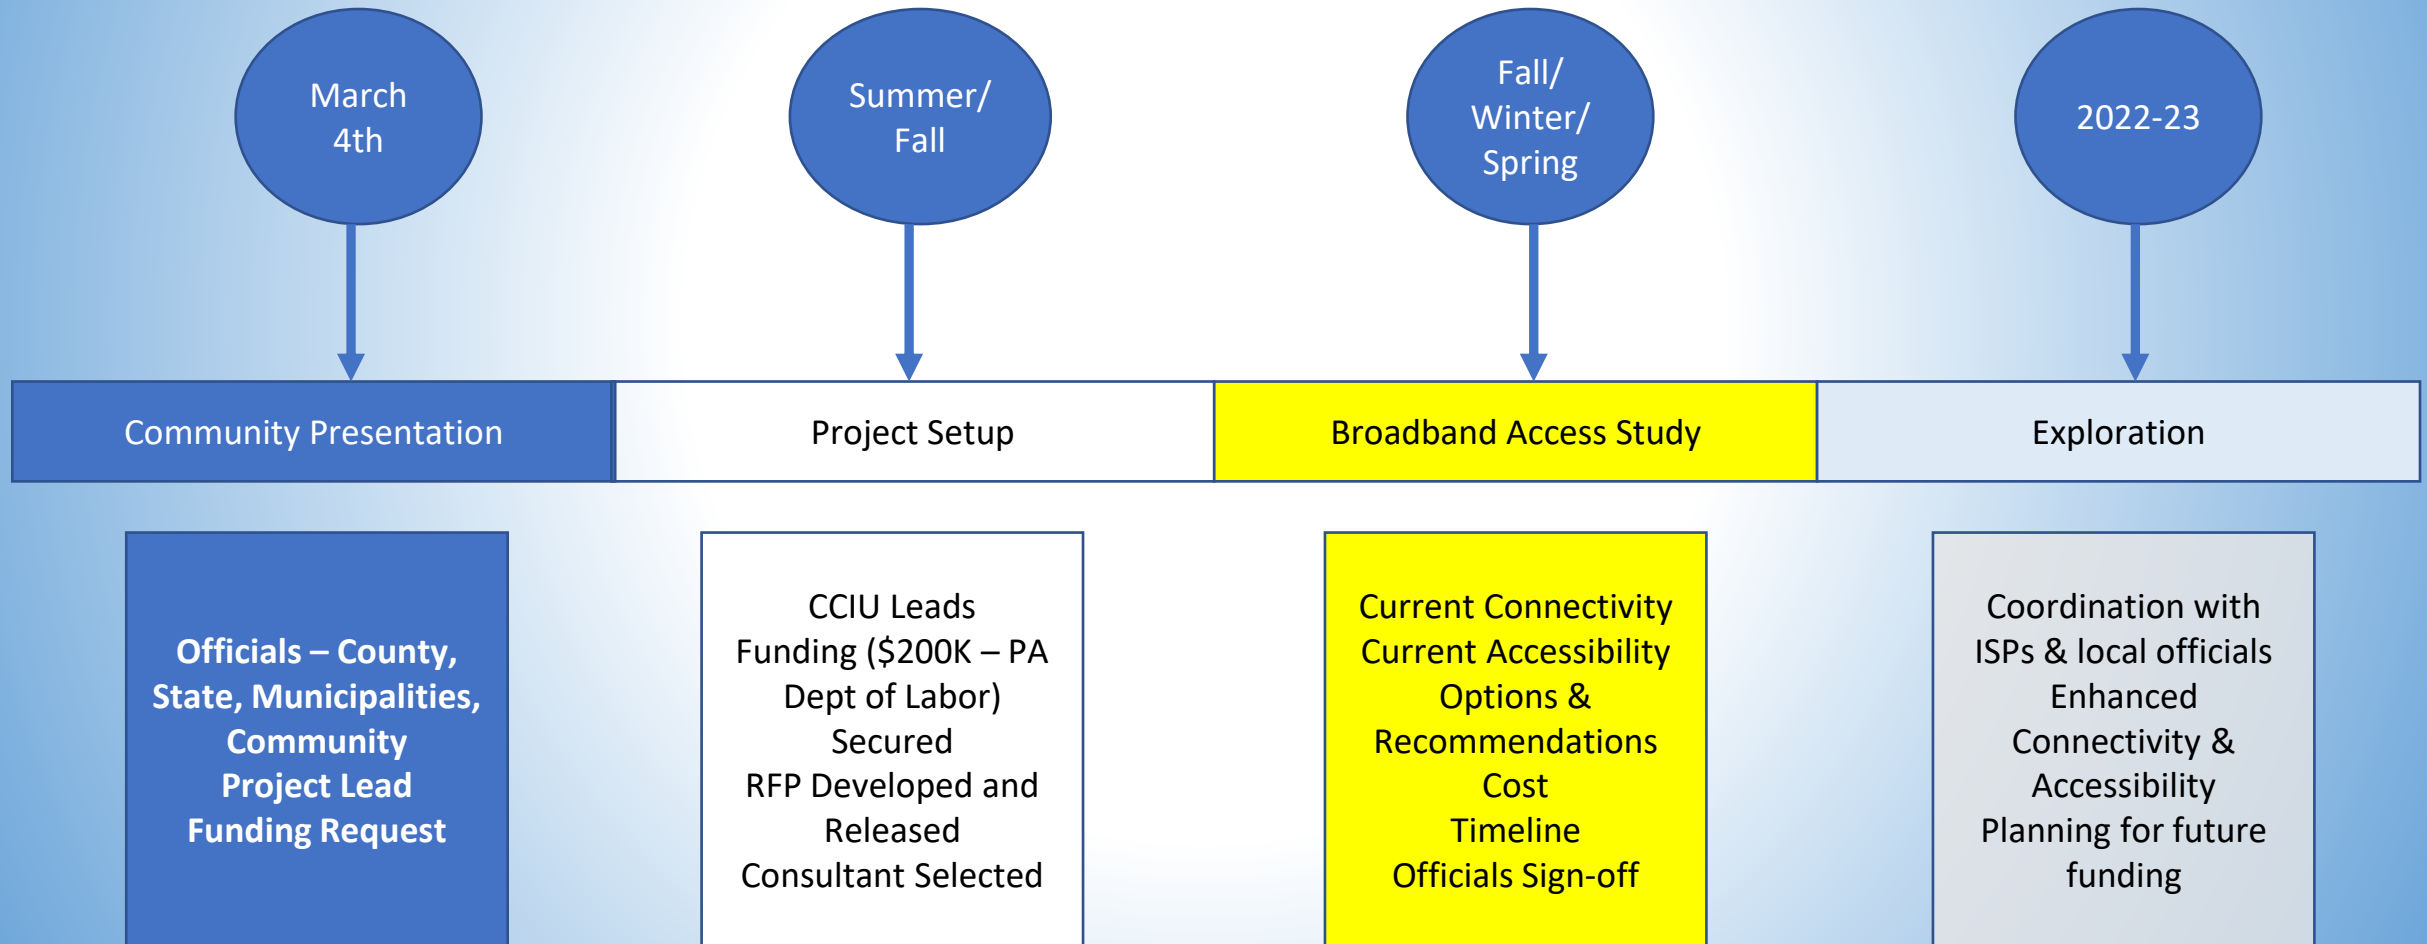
March 4th

Summer/ Fall

Fall/ Winter/ Spring

2022-23

Community Presentation

Project Setup

Broadband Access Study

Exploration

Officials – County, State, Municipalities, Community
Project Lead
Funding Request

CCIU Leads
Funding ($200K – PA Dept of Labor) Secured
RFP Developed and Released
Consultant Selected

Current Connectivity
Current Accessibility
Options & Recommendations
Cost
Timeline
Officials Sign-off

Coordination with ISPs & local officials
Enhanced Connectivity & Accessibility
Planning for future funding